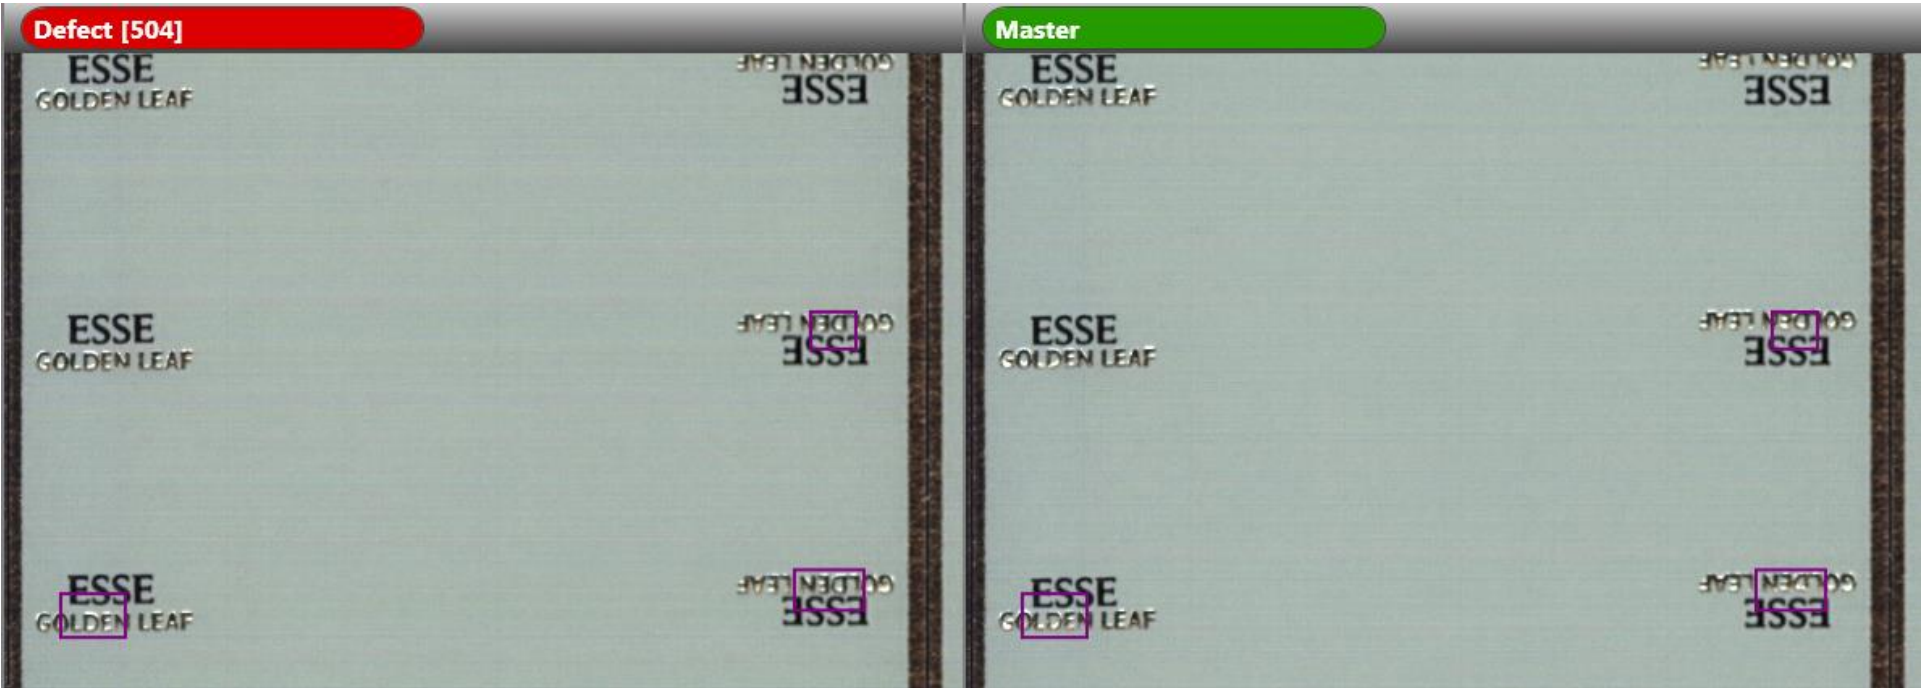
Defect [504]

ESSE
GOLDEN LEAF

ESSE
GOLDEN LEAF

ESSE
GOLDEN LEAF

ESSE
GOLDEN LEAF

ESSE
GOLDEN LEAF

ESSE
GOLDEN LEAF

Master

ESSE
GOLDEN LEAF

ESSE
GOLDEN LEAF

ESSE
GOLDEN LEAF

ESSE
GOLDEN LEAF

ESSE
GOLDEN LEAF

ESSE
GOLDEN LEAF